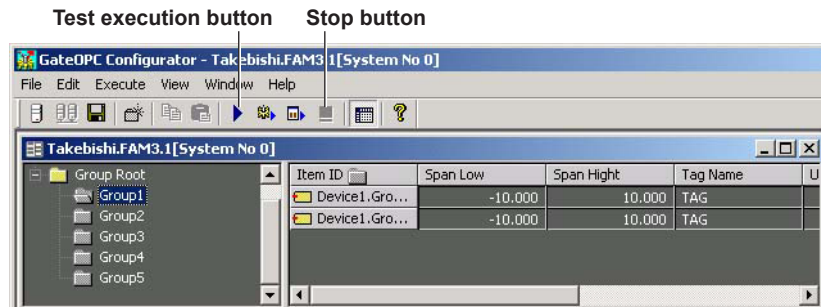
Test execution button Stop button

GateOPC Configurator - Takebishi.FAM3.1[System No 0]

File Edit Execute View Window Help

Takebishi.FAM3.1[System No 0]

Group Root
Group1
Group2
Group3
Group4
Group5

| Item ID | Span Low | Span Hight | Tag Name | U |
|---|---|---|---|---|
| Device1.Gro... | -10.000 | 10.000 | TAG | |
| Device1.Gro... | -10.000 | 10.000 | TAG | |